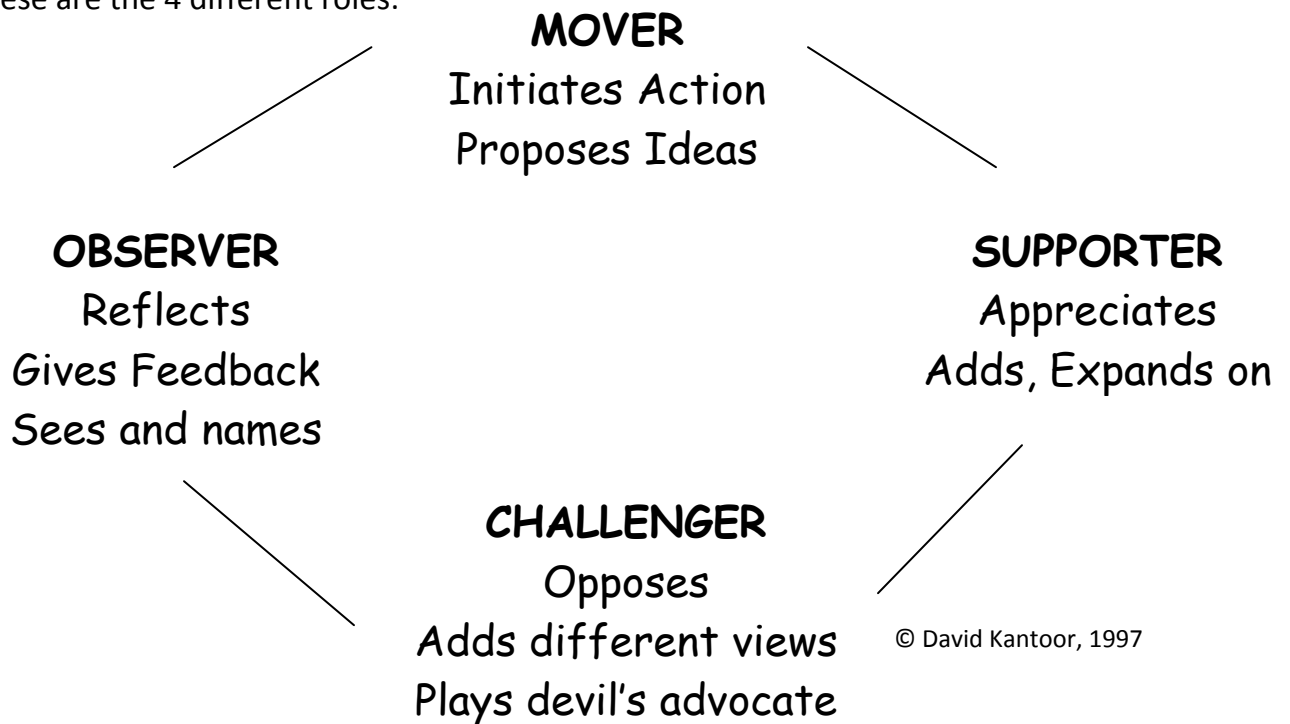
ese are the 4 different roles.

MOVER
Initiates Action
Proposes Ideas

OBSERVER
Reflects
Gives Feedback
Sees and names

SUPPORTER
Appreciates
Adds, Expands on

CHALLENGER
Opposes
Adds different views
Plays devil's advocate

© David Kantoor, 1997